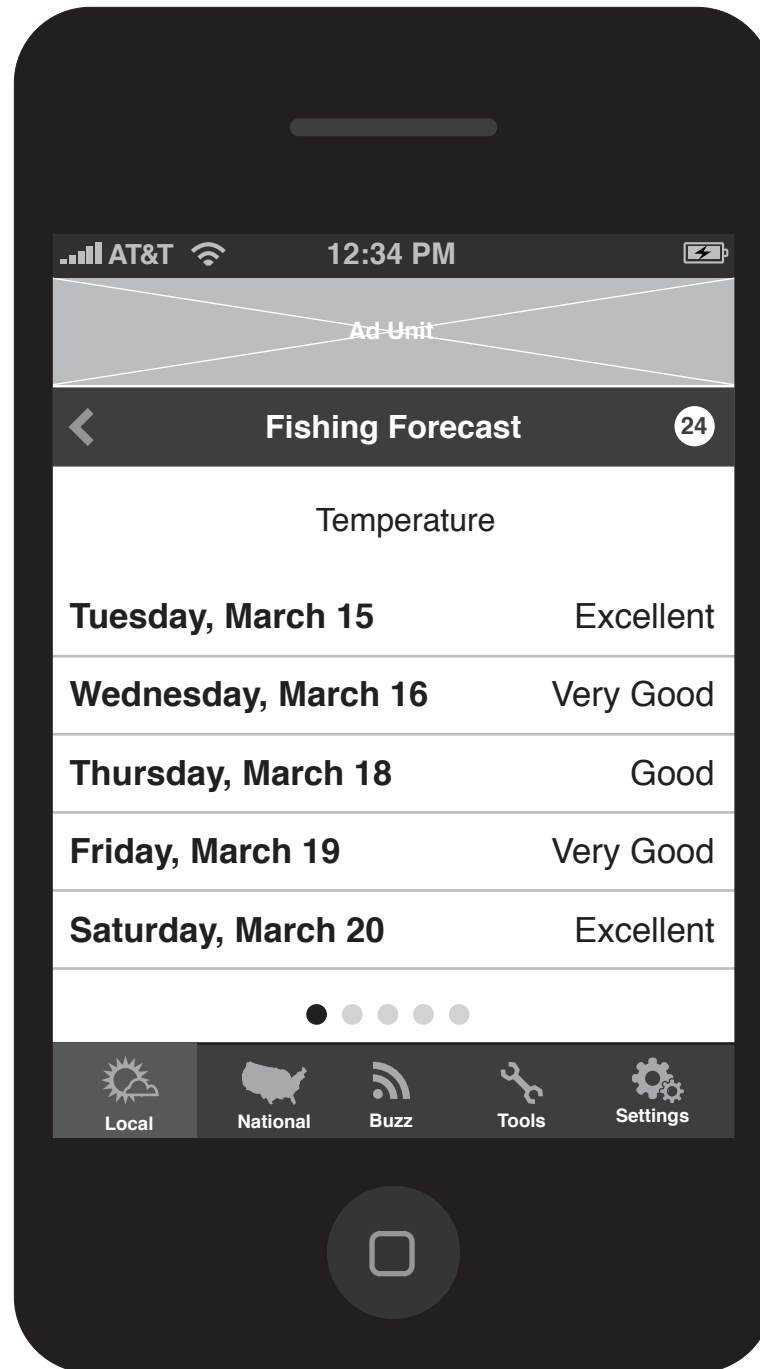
AT&T 12:34 PM

Ad Unit

Fishing Forecast 24

Temperature

| | |
|---|---|
| **Tuesday, March 15** | Excellent |
| **Wednesday, March 16** | Very Good |
| **Thursday, March 18** | Good |
| **Friday, March 19** | Very Good |
| **Saturday, March 20** | Excellent |

Local National Buzz Tools Settings